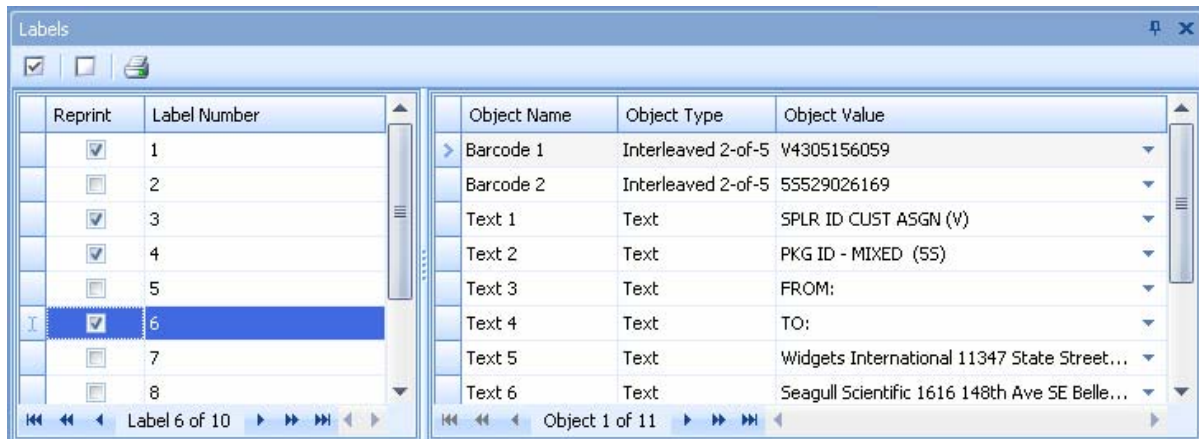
Labels

| Reprint | Label Number |
|---|---|
| ☑ | 1 |
| ☐ | 2 |
| ☑ | 3 |
| ☑ | 4 |
| ☐ | 5 |
| ☑ | 6 |
| ☐ | 7 |
| ☐ | 8 |

Label 6 of 10

| Object Name | Object Type | Object Value |
|---|---|---|
| Barcode 1 | Interleaved 2-of-5 | V4305156059 |
| Barcode 2 | Interleaved 2-of-5 | 5S529026169 |
| Text 1 | Text | SPLR ID CUST ASGN (V) |
| Text 2 | Text | PKG ID - MIXED (5S) |
| Text 3 | Text | FROM: |
| Text 4 | Text | TO: |
| Text 5 | Text | Widgets International 11347 State Street... |
| Text 6 | Text | Seagull Scientific 1616 148th Ave SE Belle... |

Object 1 of 11